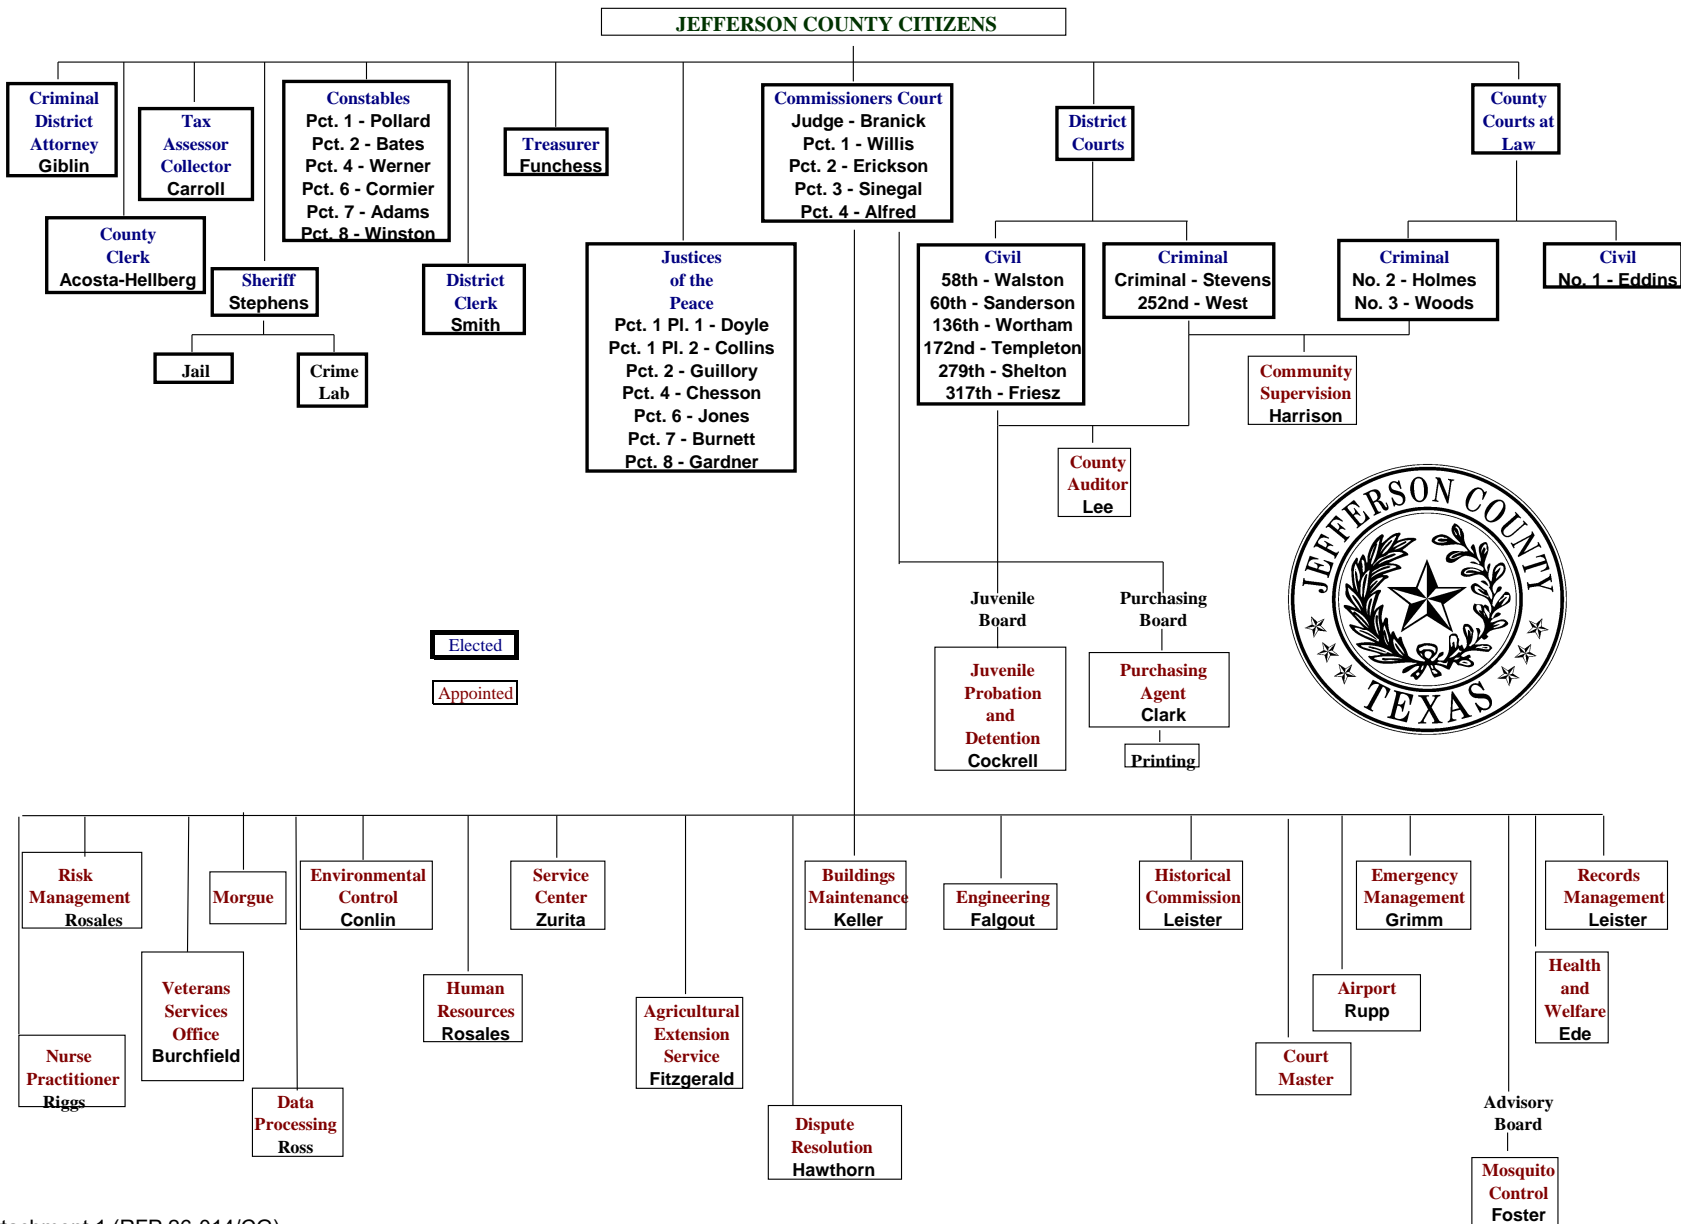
JEFFERSON COUNTY CITIZENS

Criminal District Attorney
Giblin

Tax Assessor Collector
Carroll

Constables
Pct. 1 - Pollard
Pct. 2 - Bates
Pct. 4 - Werner
Pct. 6 - Cormier
Pct. 7 - Adams
Pct. 8 - Winston

Treasurer
Funchess

Commissioners Court
Judge - Branick
Pct. 1 - Willis
Pct. 2 - Erickson
Pct. 3 - Sinegal
Pct. 4 - Alfred

District Courts

County Courts at Law

County Clerk
Acosta-Hellberg

Sheriff
Stephens

Jail

Crime Lab

District Clerk
Smith

Justices of the Peace
Pct. 1 Pl. 1 - Doyle
Pct. 1 Pl. 2 - Collins
Pct. 2 - Guillory
Pct. 4 - Chesson
Pct. 6 - Jones
Pct. 7 - Burnett
Pct. 8 - Gardner

Civil
58th - Walston
60th - Sanderson
136th - Wortham
172nd - Templeton
279th - Shelton
317th - Friesz

Criminal
Criminal - Stevens
252nd - West

Criminal
No. 2 - Holmes
No. 3 - Woods

Civil
No. 1 - Eddins

Community Supervision
Harrison

County Auditor
Lee

JEFFERSON COUNTY TEXAS

Juvenile Board

Purchasing Board

Elected

Appointed

Juvenile Probation and Detention
Cockrell

Purchasing Agent
Clark

Printing

Risk Management
Rosales

Morgue

Environmental Control
Conlin

Service Center
Zurita

Buildings Maintenance
Keller

Engineering
Falgout

Historical Commission
Leister

Emergency Management
Grimm

Records Management
Leister

Veterans Services Office
Burchfield

Human Resources
Rosales

Agricultural Extension Service
Fitzgerald

Airport
Rupp

Health and Welfare
Ede

Nurse Practitioner
Riggs

Data Processing
Ross

Dispute Resolution
Hawthorn

Court Master

Advisory Board

Mosquito Control
Foster

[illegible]tachment 1 (RFB 06-014/CC)